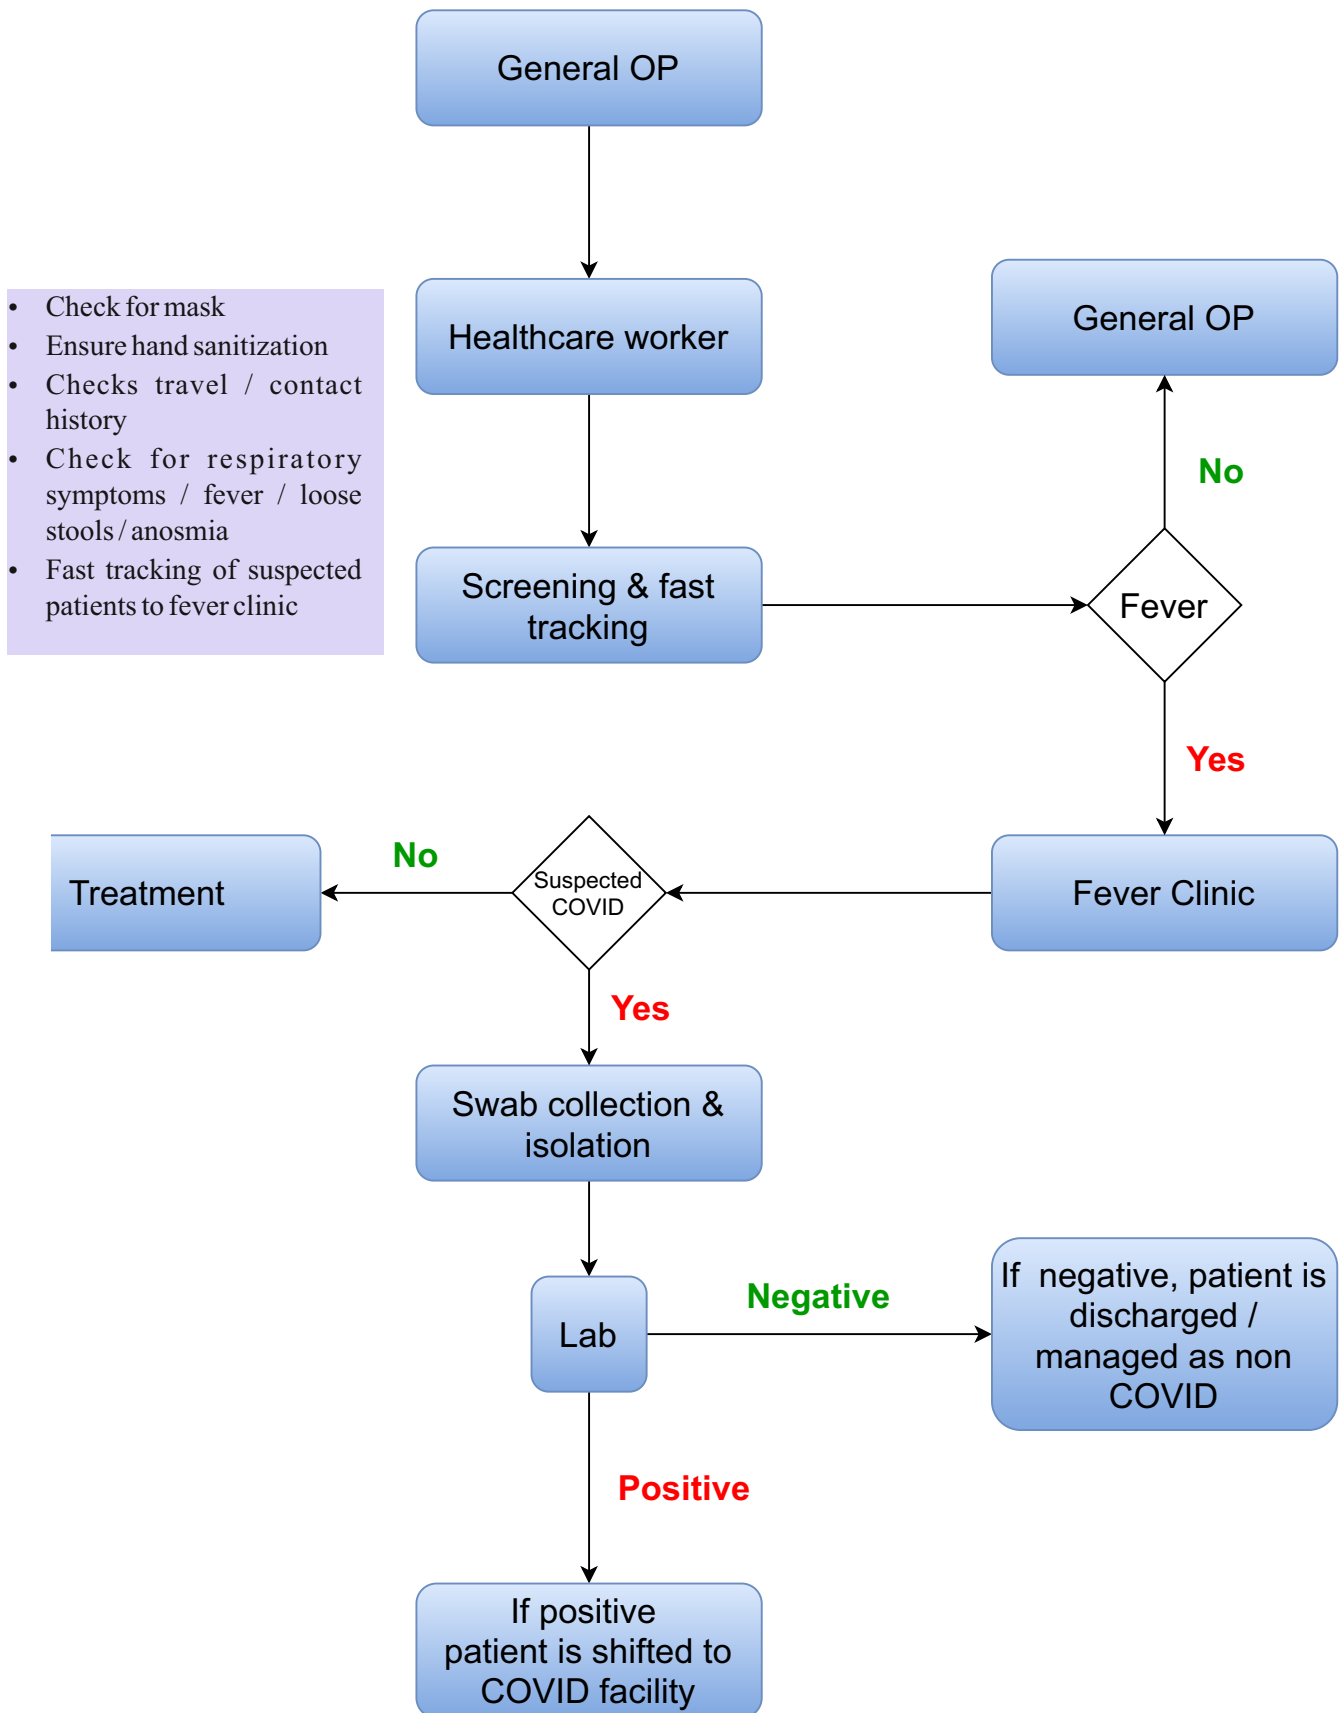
General OP

- Check for mask
- Ensure hand sanitization
- Checks travel / contact history
- Check for respiratory symptoms / fever / loose stools / anosmia
- Fast tracking of suspected patients to fever clinic

Healthcare worker

General OP

No

Screening & fast tracking

Fever

Yes

Treatment

No

Suspected COVID

Fever Clinic

Yes

Swab collection & isolation

Lab

Negative

If negative, patient is discharged / managed as non COVID

Positive

If positive patient is shifted to COVID facility